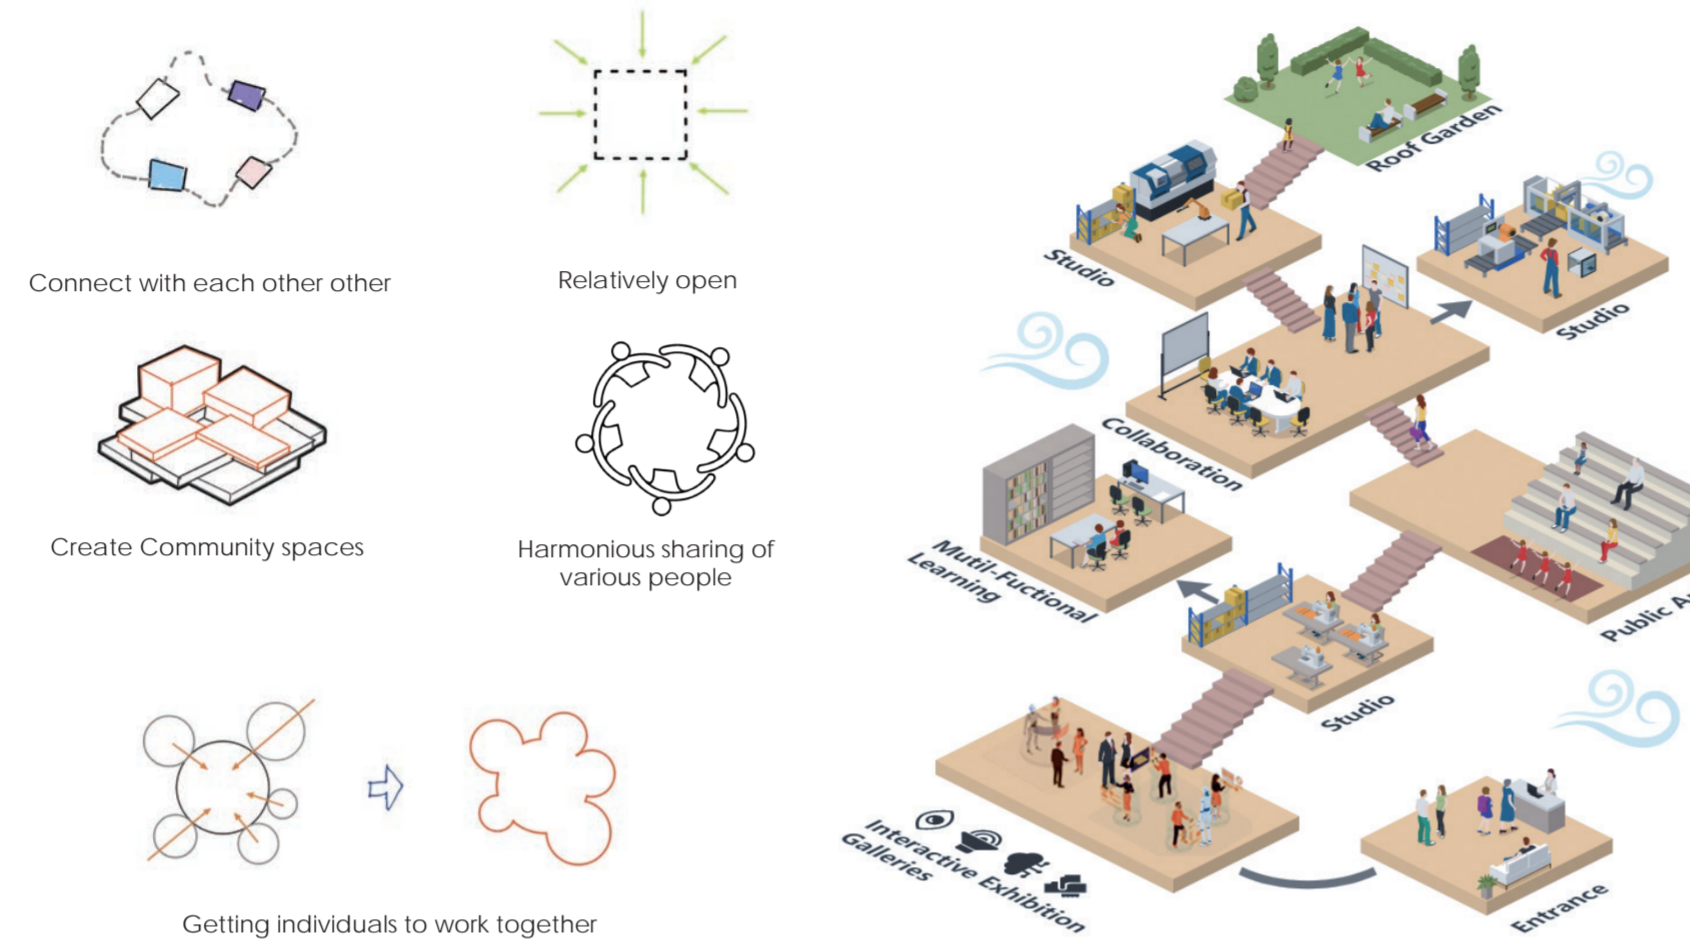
Connect with each other other

Relatively open

Create Community spaces

Harmonious sharing of various people

Getting individuals to work together

Roof Garden

Studio

Studio

Collaboration

Mutil-Fuctional Learning

Public A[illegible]

Studio

Interactive Exhibition Galleries

Entrance